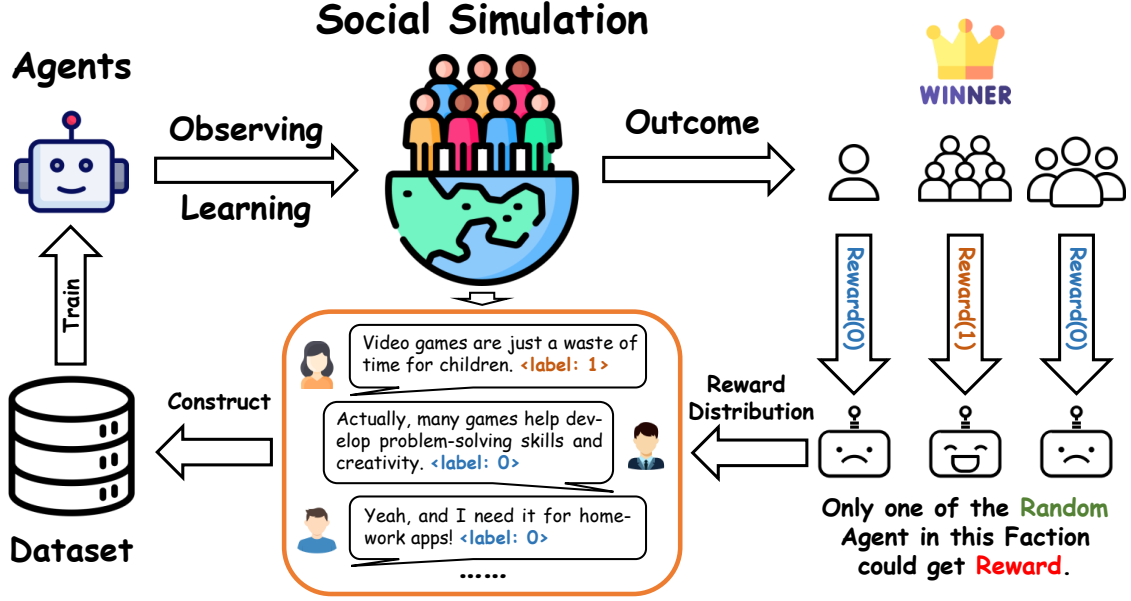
Social Simulation

Agents

Observing

Learning

Outcome

WINNER

Reward(0)

Reward(1)

Reward(0)

Train

Video games are just a waste of time for children. <label: 1>

Actually, many games help develop problem-solving skills and creativity. <label: 0>

Yeah, and I need it for homework apps! <label: 0>

......

Construct

Reward Distribution

Dataset

Only one of the Random Agent in this Faction could get Reward.